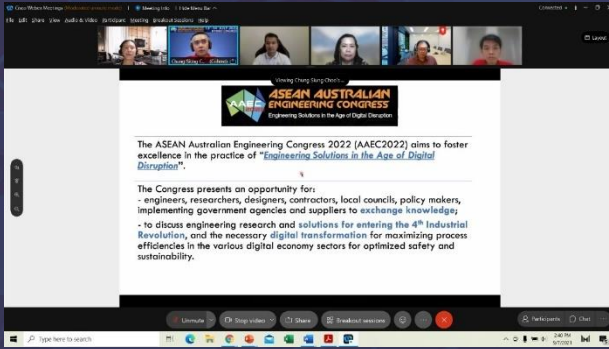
Cisco Webex Meetings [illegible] | Meeting Info | Hide Menu Bar | Connected
File Edit Share View Audio & Video Participant Meeting Breakout Sessions Help
Layout
Chung Siung C... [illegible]
Viewing Chung Siung Choo's...

AAEC ASEAN AUSTRALIAN ENGINEERING CONGRESS
Engineering Solutions in the Age of Digital Disruption

The ASEAN Australian Engineering Congress 2022 (AAEC2022) aims to foster excellence in the practice of "Engineering Solutions in the Age of Digital Disruption".

The Congress presents an opportunity for:
- engineers, researchers, designers, contractors, local councils, policy makers, implementing government agencies and suppliers to exchange knowledge;

- to discuss engineering research and solutions for entering the 4th Industrial Revolution, and the necessary digital transformation for maximizing process efficiencies in the various digital economy sectors for optimized safety and sustainability.

Unmute | Stop video | Share | Breakout sessions | Participants | Chat
Type here to search
2:40 PM 9/7/2022